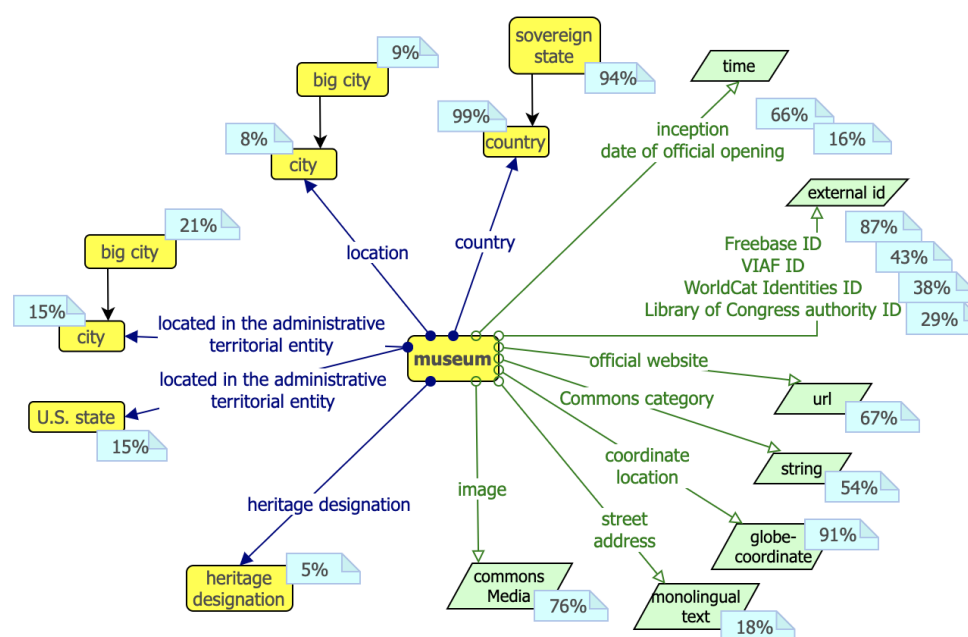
sovereign state
94%
time
9%
big city
99%
country
inception
date of official opening
66%
16%
8%
city
external id
87%
43%
38%
29%
Freebase ID
VIAF ID
WorldCat Identities ID
Library of Congress authority ID
location
country
21%
big city
15%
city
located in the administrative territorial entity
museum
located in the administrative territorial entity
official website
U.S. state
15%
Commons category
url
67%
coordinate location
string
54%
image
street address
heritage designation
globe-coordinate
91%
5%
heritage designation
commons Media
76%
monolingual text
18%